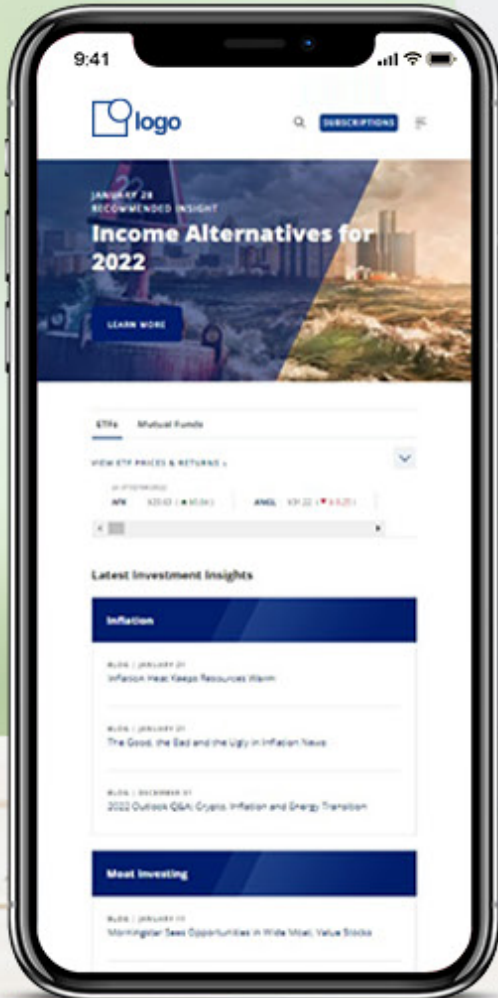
9:41

logo

SUBSCRIPTIONS

JANUARY 28
RECOMMENDED INSIGHT

Income Alternatives for 2022

LEARN MORE

ETFs Mutual Funds

VIEW ETF PRICES & RETURNS »

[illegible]

AFK $20.63 ( ▲ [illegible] ) ANGL $31.22 ( ▼ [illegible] )

Latest Investment Insights

Inflation

BLOG | JANUARY 21
Inflation Heat Keeps Resources Warm

BLOG | JANUARY 21
The Good, the Bad and the Ugly in Inflation News

BLOG | DECEMBER 01
2022 Outlook Q&A: Crypto, Inflation and Energy Transition

Moat Investing

BLOG | JANUARY 11
Morningstar Sees Opportunities in Wide Moat, Value Stocks